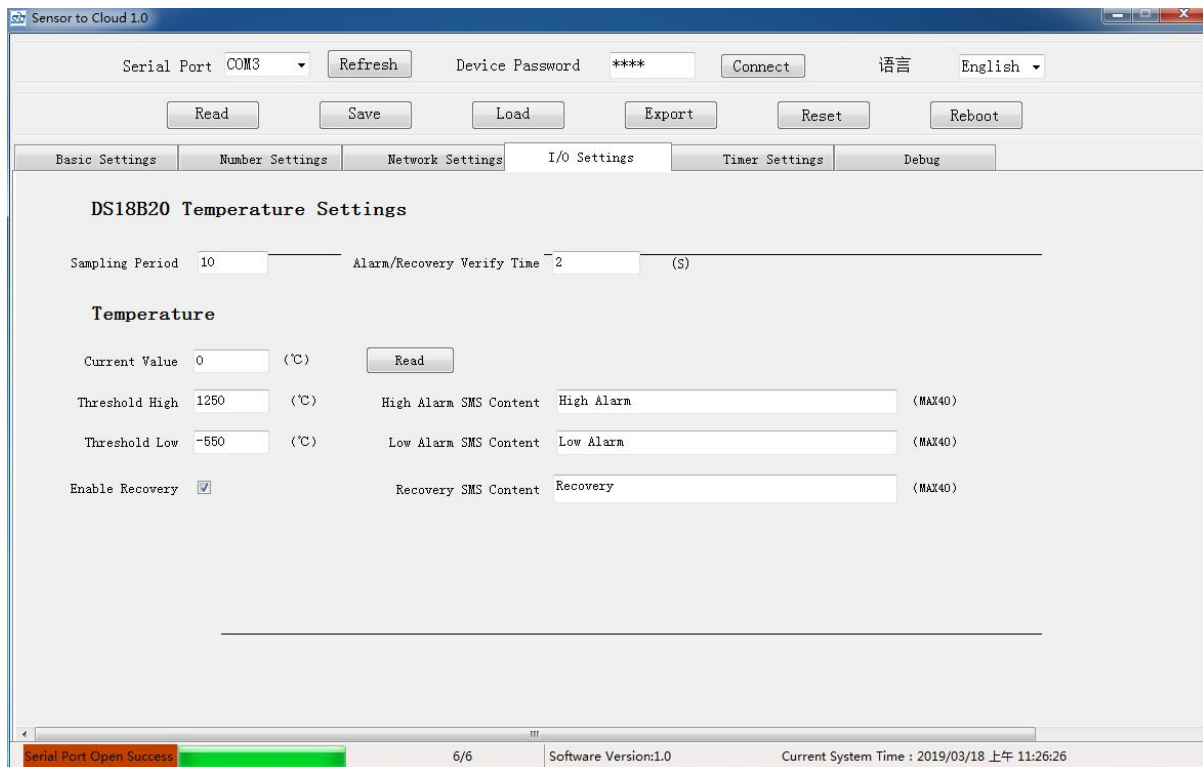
Sensor to Cloud 1.0

Serial Port COM3 Refresh Device Password **** Connect 语言 English

Read Save Load Export Reset Reboot

Basic Settings Number Settings Network Settings I/O Settings Timer Settings Debug

DS18B20 Temperature Settings

Sampling Period 10 Alarm/Recovery Verify Time 2 (S)

Temperature

Current Value 0 (℃) Read

Threshold High 1250 (℃) High Alarm SMS Content High Alarm (MAX40)

Threshold Low -550 (℃) Low Alarm SMS Content Low Alarm (MAX40)

Enable Recovery Recovery SMS Content Recovery (MAX40)

Serial Port Open Success 6/6 Software Version:1.0 Current System Time : 2019/03/18 上午 11:26:26